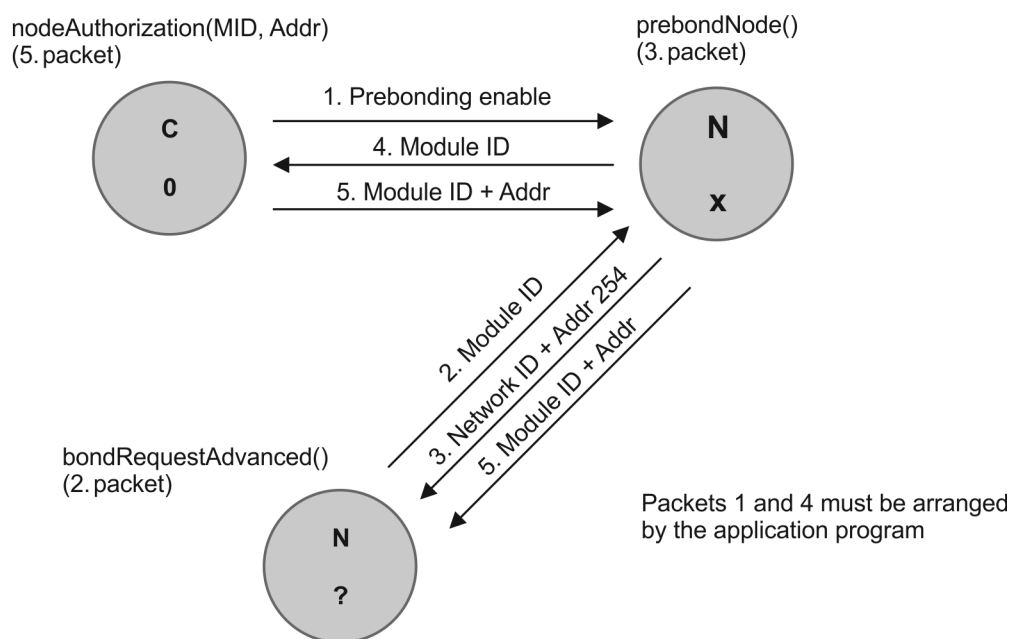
nodeAuthorization(MID, Addr)
(5. packet)

prebondNode()
(3. packet)

C

0

1. Prebonding enable

4. Module ID

5. Module ID + Addr

N

x

2. Module ID

3. Network ID + Addr 254

5. Module ID + Addr

bondRequestAdvanced()
(2. packet)

N

?

Packets 1 and 4 must be arranged by the application program